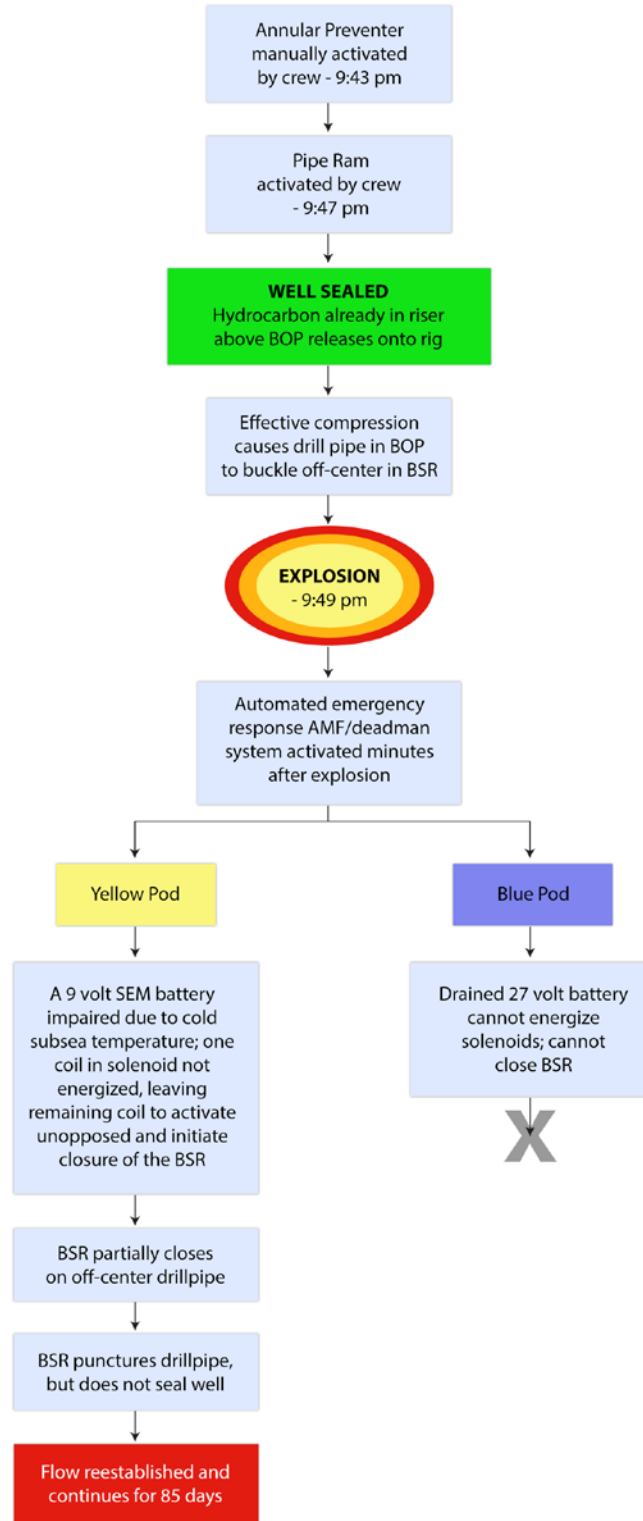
Annular Preventer manually activated by crew - 9:43 pm

Pipe Ram activated by crew - 9:47 pm

WELL SEALED
Hydrocarbon already in riser above BOP releases onto rig

Effective compression causes drill pipe in BOP to buckle off-center in BSR

EXPLOSION
- 9:49 pm

Automated emergency response AMF/deadman system activated minutes after explosion

Yellow Pod

A 9 volt SEM battery impaired due to cold subsea temperature; one coil in solenoid not energized, leaving remaining coil to activate unopposed and initiate closure of the BSR

BSR partially closes on off-center drillpipe

BSR punctures drillpipe, but does not seal well

Flow reestablished and continues for 85 days

Blue Pod

Drained 27 volt battery cannot energize solenoids; cannot close BSR

X